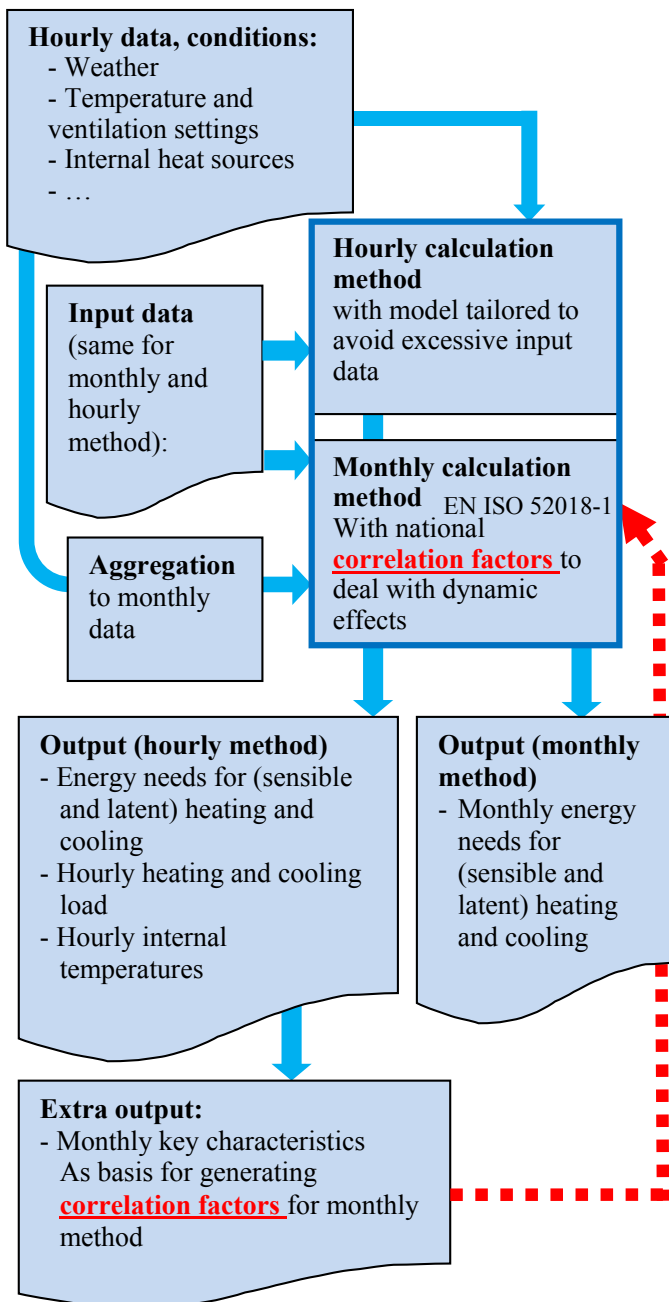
**Hourly data, conditions:**
- Weather
- Temperature and ventilation settings
- Internal heat sources
- …

**Input data** (same for monthly and hourly method):

**Aggregation** to monthly data

**Hourly calculation method** with model tailored to avoid excessive input data

**Monthly calculation method** EN ISO 52018-1
With national **correlation factors** to deal with dynamic effects

**Output (hourly method)**
- Energy needs for (sensible and latent) heating and cooling
- Hourly heating and cooling load
- Hourly internal temperatures

**Output (monthly method)**
- Monthly energy needs for (sensible and latent) heating and cooling

**Extra output:**
- Monthly key characteristics As basis for generating **correlation factors** for monthly method